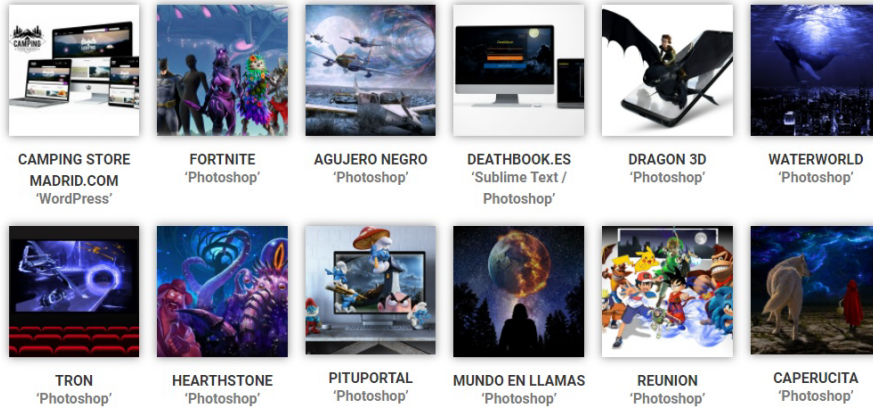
CAMPING STORE MADRID.COM
'WordPress'

FORTNITE
'Photoshop'

AGUJERO NEGRO
'Photoshop'

DEATHBOOK.ES
'Sublime Text / Photoshop'

DRAGON 3D
'Photoshop'

WATERWORLD
'Photoshop'

TRON
'Photoshop'

HEARTHSTONE
'Photoshop'

PITUPORTAL
'Photoshop'

MUNDO EN LLAMAS
'Photoshop'

REUNION
'Photoshop'

CAPERUCITA
'Photoshop'